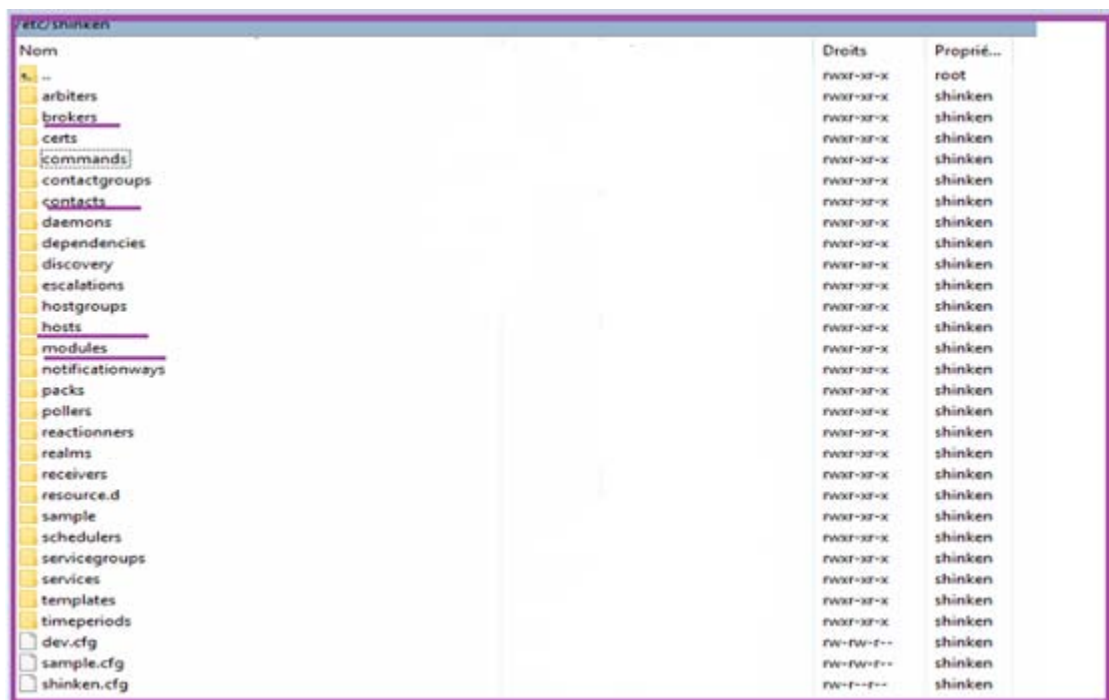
/etc/shinken

| Nom | Droits | Proprié... |
|---|---|---|
| .. | rwxr-xr-x | root |
| arbiters | rwxr-xr-x | shinken |
| brokers | rwxr-xr-x | shinken |
| certs | rwxr-xr-x | shinken |
| commands | rwxr-xr-x | shinken |
| contactgroups | rwxr-xr-x | shinken |
| contacts | rwxr-xr-x | shinken |
| daemons | rwxr-xr-x | shinken |
| dependencies | rwxr-xr-x | shinken |
| discovery | rwxr-xr-x | shinken |
| escalations | rwxr-xr-x | shinken |
| hostgroups | rwxr-xr-x | shinken |
| hosts | rwxr-xr-x | shinken |
| modules | rwxr-xr-x | shinken |
| notificationways | rwxr-xr-x | shinken |
| packs | rwxr-xr-x | shinken |
| pollers | rwxr-xr-x | shinken |
| reactionners | rwxr-xr-x | shinken |
| realms | rwxr-xr-x | shinken |
| receivers | rwxr-xr-x | shinken |
| resource.d | rwxr-xr-x | shinken |
| sample | rwxr-xr-x | shinken |
| schedulers | rwxr-xr-x | shinken |
| servicegroups | rwxr-xr-x | shinken |
| services | rwxr-xr-x | shinken |
| templates | rwxr-xr-x | shinken |
| timeperiods | rwxr-xr-x | shinken |
| dev.cfg | rw-rw-r-- | shinken |
| sample.cfg | rw-rw-r-- | shinken |
| shinken.cfg | rw-r--r-- | shinken |